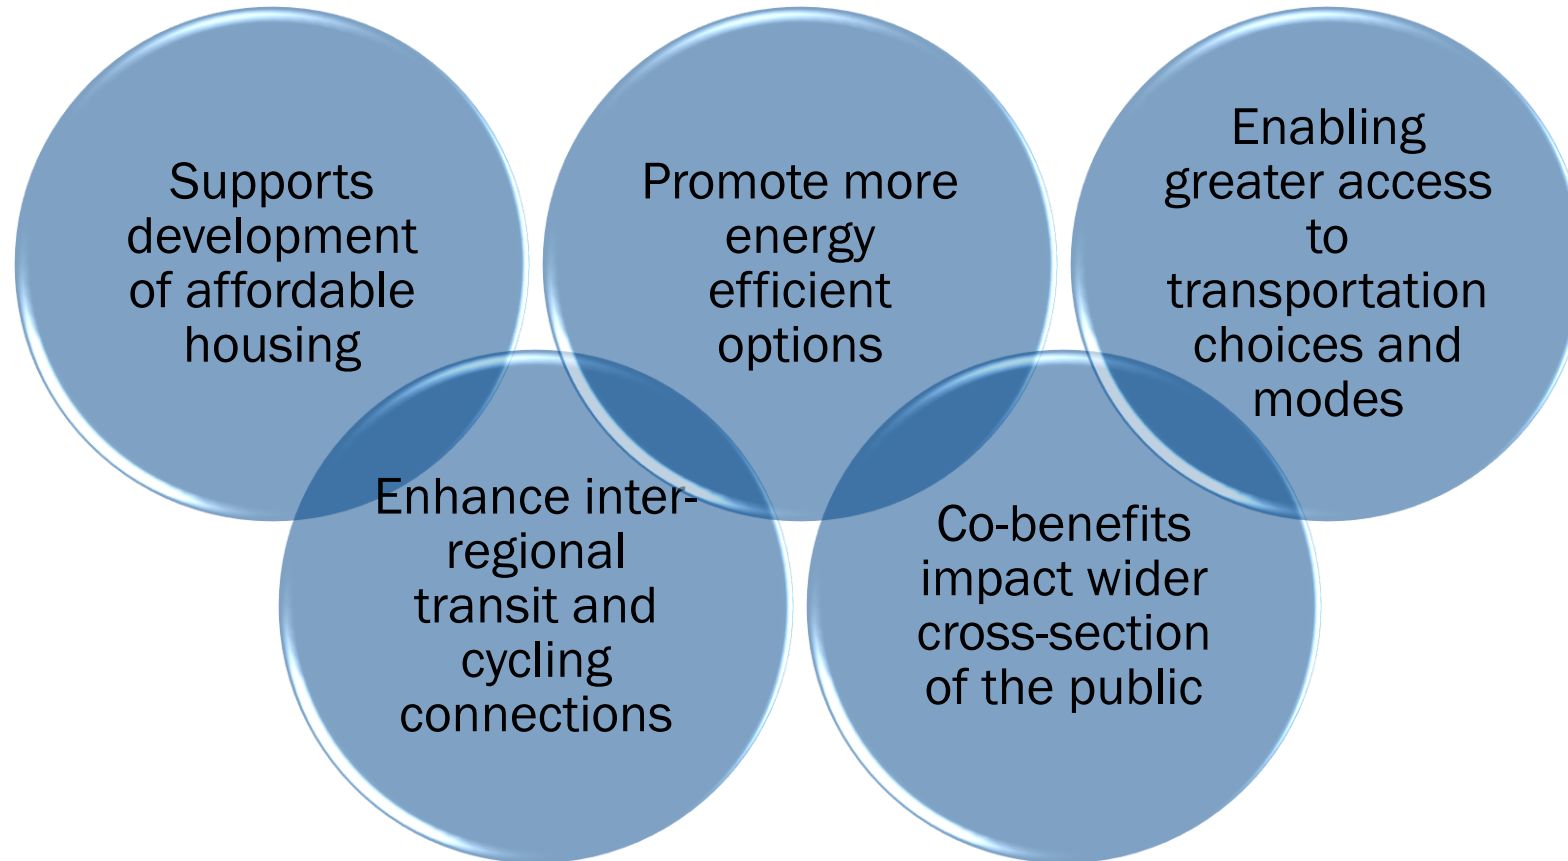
Supports development of affordable housing

Promote more energy efficient options

Enabling greater access to transportation choices and modes

Enhance inter-regional transit and cycling connections

Co-benefits impact wider cross-section of the public